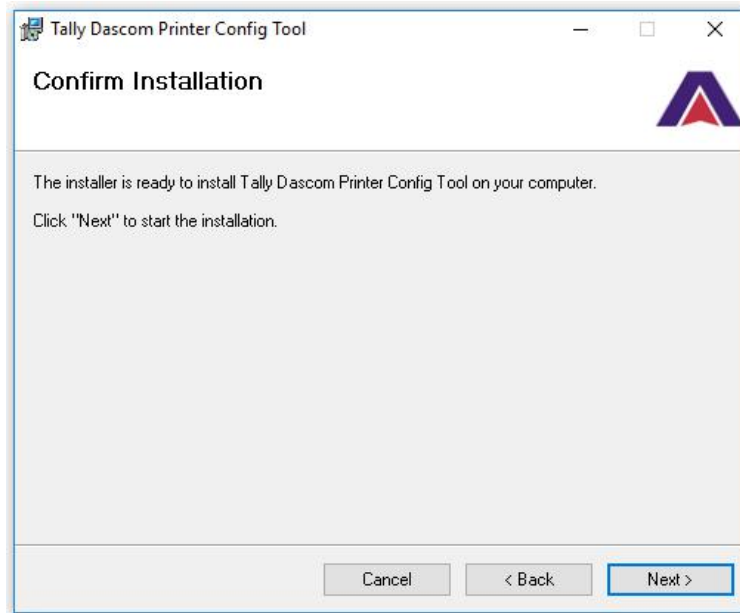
Tally Dascom Printer Config Tool

Confirm Installation

The installer is ready to install Tally Dascom Printer Config Tool on your computer.

Click "Next" to start the installation.

Cancel
< Back
Next >